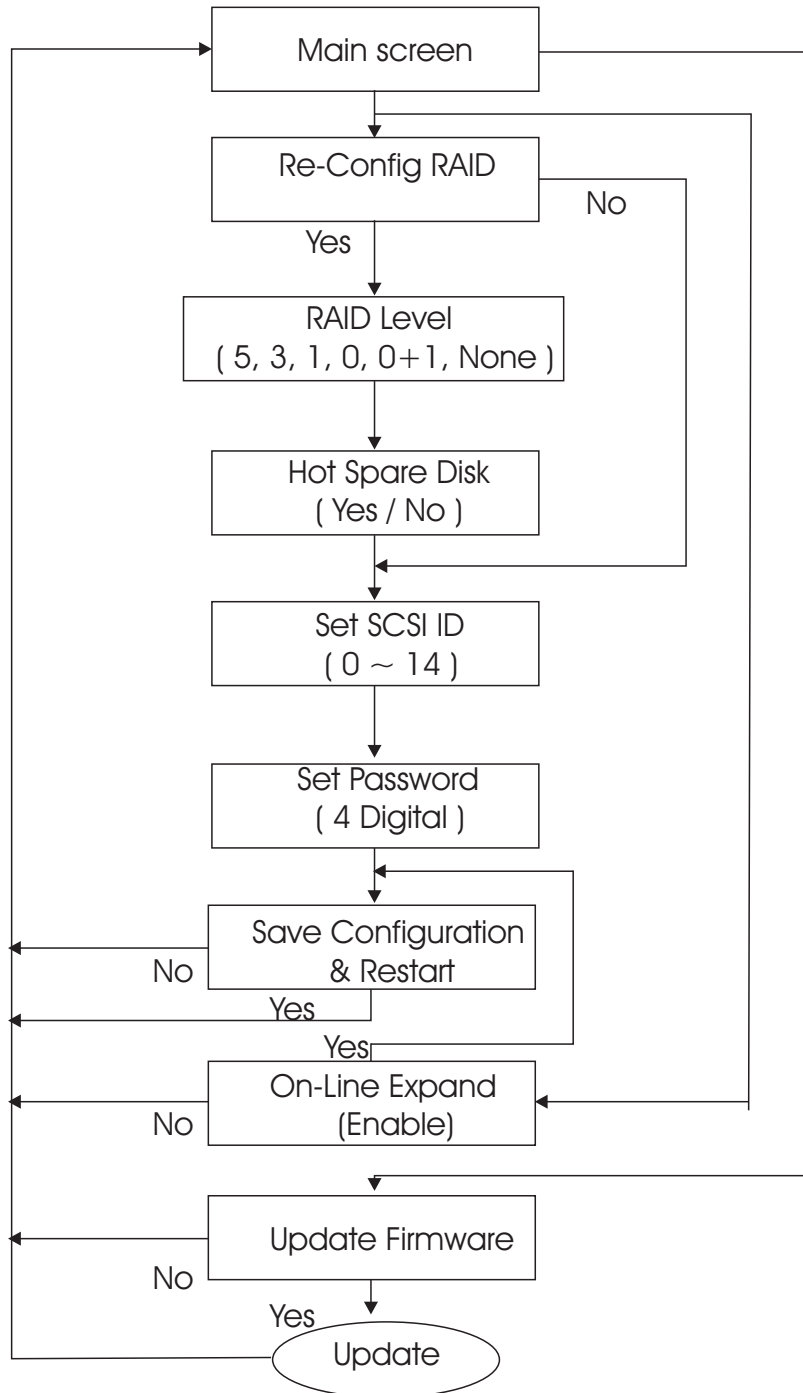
Main screen

Re-Config RAID

No

Yes

RAID Level
( 5, 3, 1, 0, 0+1, None )

Hot Spare Disk
( Yes / No )

Set SCSI ID
( $0 \sim 14$ )

Set Password
( 4 Digital )

Save Configuration
& Restart

No

Yes

Yes

On-Line Expand
(Enable)

No

Update Firmware

No

Yes

Update